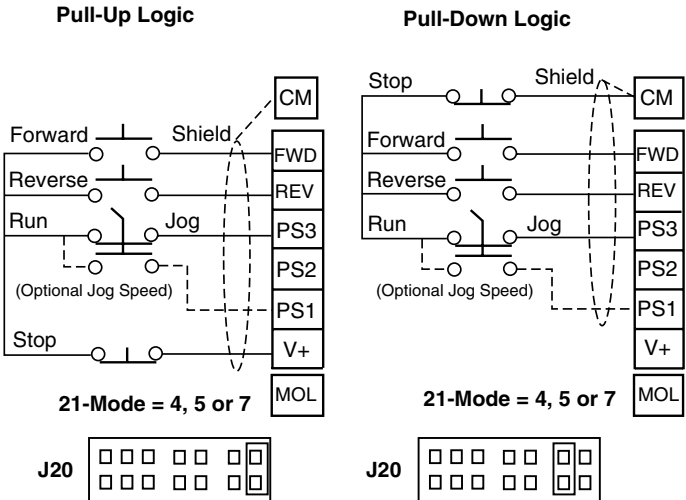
Pull-Up Logic

Forward
Shield
Reverse
Run
Jog
(Optional Jog Speed)
Stop
CM
FWD
REV
PS3
PS2
PS1
V+
MOL
21-Mode = 4, 5 or 7
J20

Pull-Down Logic

Stop
Shield
Forward
Reverse
Run
Jog
(Optional Jog Speed)
CM
FWD
REV
PS3
PS2
PS1
V+
MOL
21-Mode = 4, 5 or 7
J20